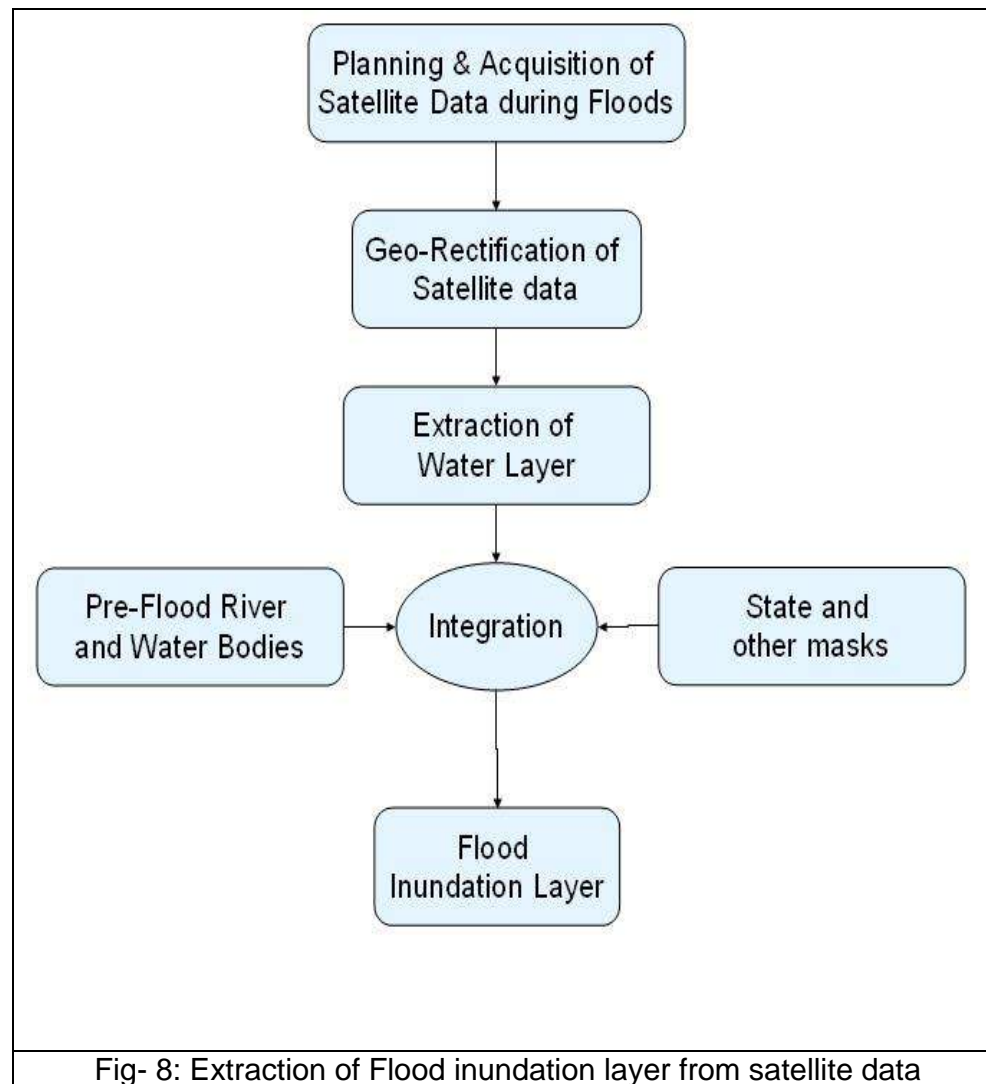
Planning & Acquisition of Satellite Data during Floods

Geo-Rectification of Satellite data

Extraction of Water Layer

Pre-Flood River and Water Bodies

Integration

State and other masks

Flood Inundation Layer

Fig- 8: Extraction of Flood inundation layer from satellite data